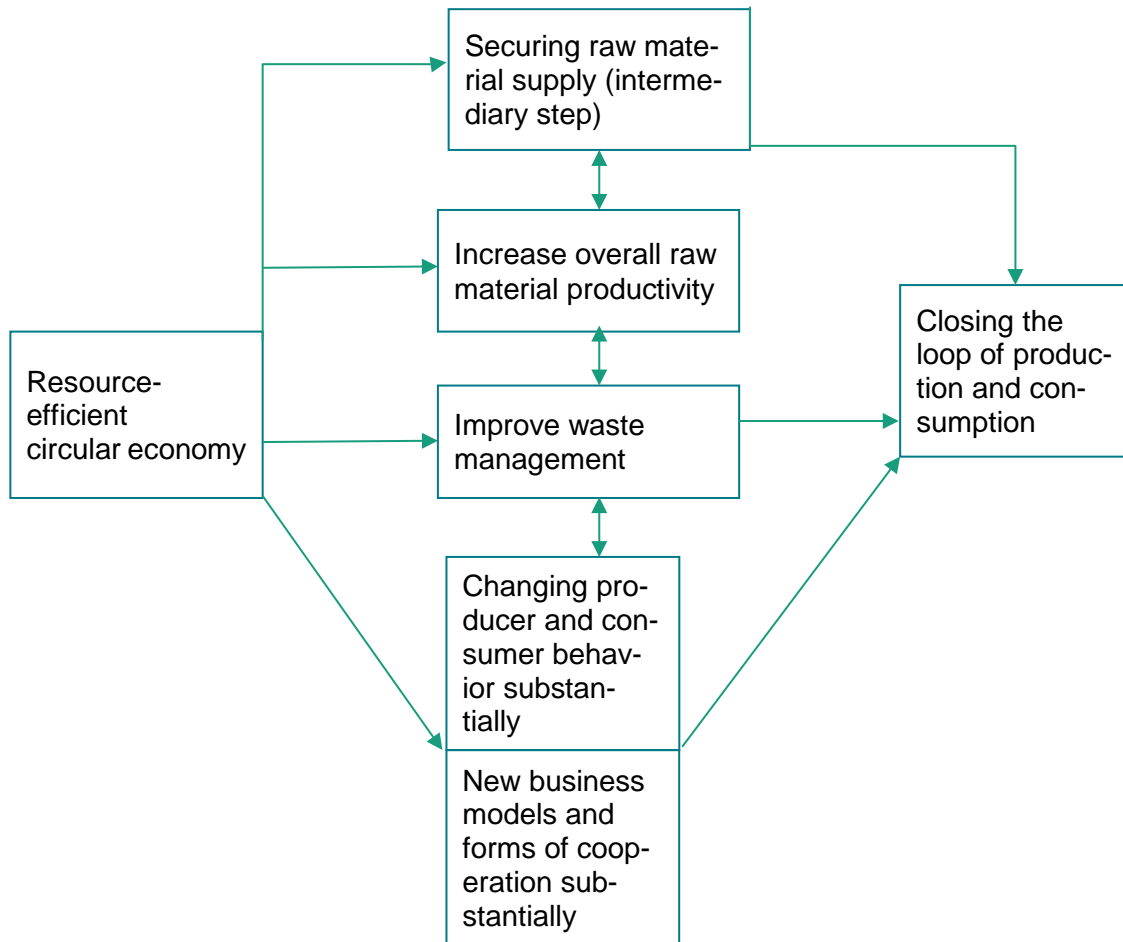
Resource-efficient circular economy

Securing raw material supply (intermediary step)

Increase overall raw material productivity

Improve waste management

Changing producer and consumer behavior substantially

New business models and forms of cooperation substantially

Closing the loop of production and consumption